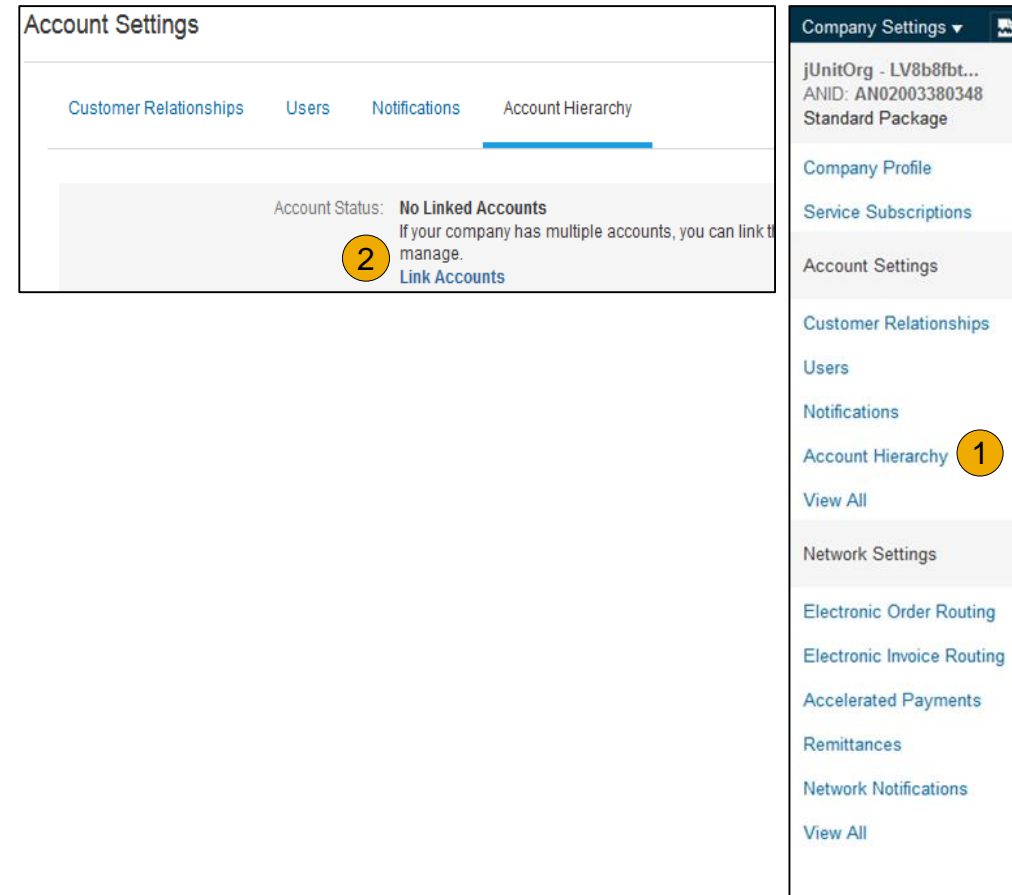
Account Settings

Customer Relationships Users Notifications Account Hierarchy

Account Status: No Linked Accounts
If your company has multiple accounts, you can link t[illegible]
2 manage.
Link Accounts

Company Settings ▾

jUnitOrg - LV8b8fbt...
ANID: AN02003380348
Standard Package

Company Profile

Service Subscriptions

Account Settings

Customer Relationships

Users

Notifications

Account Hierarchy 1

View All

Network Settings

Electronic Order Routing

Electronic Invoice Routing

Accelerated Payments

Remittances

Network Notifications

View All